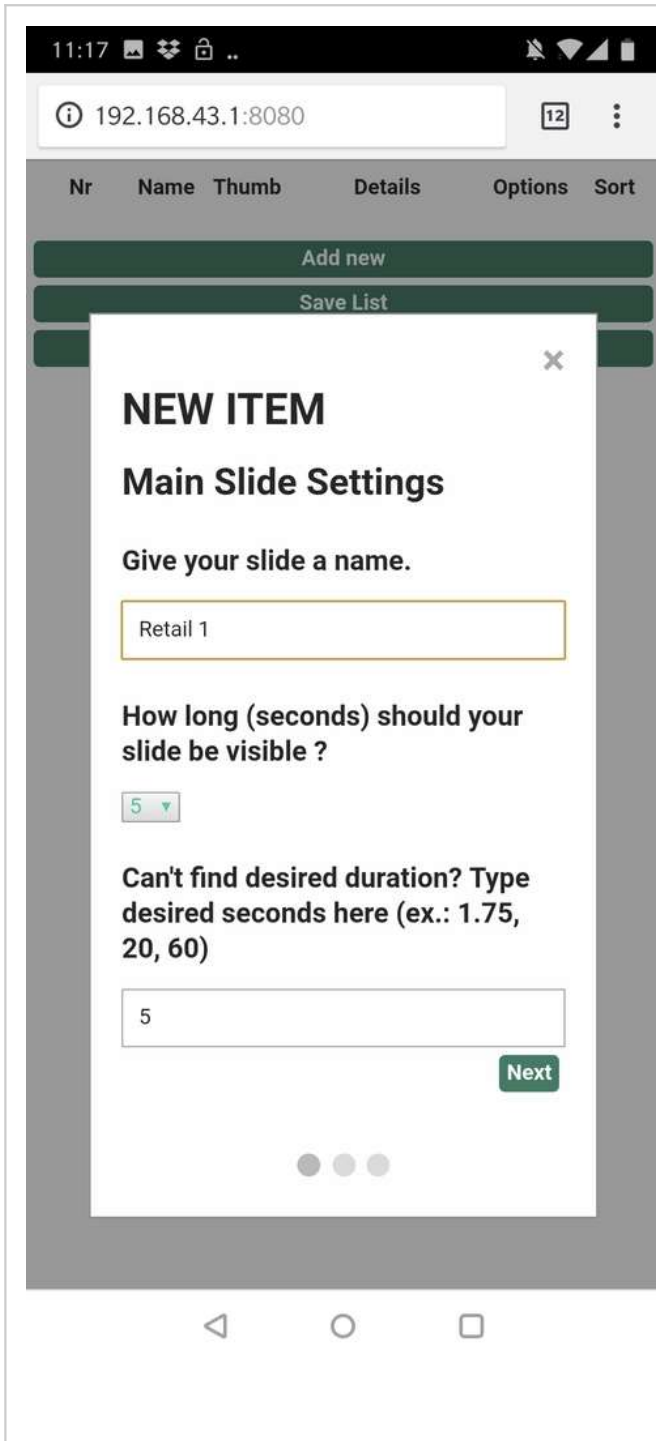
11:17

192.168.43.1:8080

12

| Nr | Name | Thumb | Details | Options | Sort |
|---|---|---|---|---|---|

Add new

Save List

×

NEW ITEM

Main Slide Settings

Give your slide a name.

Retail 1

How long (seconds) should your slide be visible ?

5

Can't find desired duration? Type desired seconds here (ex.: 1.75, 20, 60)

5

Next